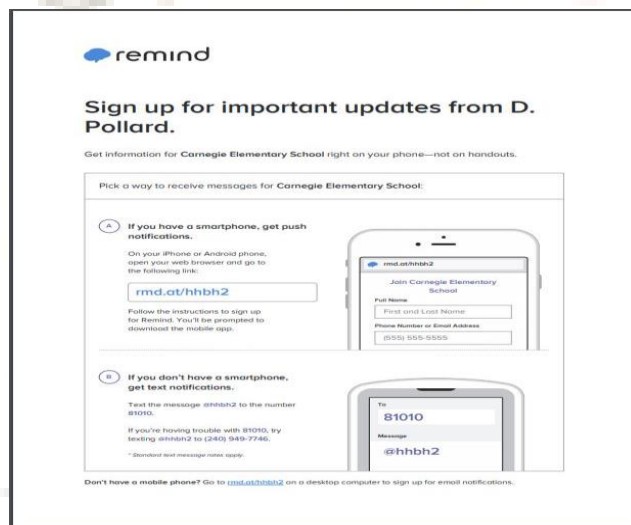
remind

Sign up for important updates from D. Pollard.

Get information for Carnegie Elementary School right on your phone—not on handouts.

Pick a way to receive messages for Carnegie Elementary School:

A If you have a smartphone, get push notifications.

On your iPhone or Android phone, open your web browser and go to the following link:

rmd.at/hhbh2

Follow the instructions to sign up for Remind. You'll be prompted to download the mobile app.

rmd.at/hhbh2

Join Carnegie Elementary School

Full Name

First and Last Name

Phone Number or Email Address

(555) 555-5555

B If you don't have a smartphone, get text notifications.

Text the message @hhbh2 to the number 81010.

If you're having trouble with 81010, try texting @hhbh2 to (240) 949-7746.

* Standard text message rates apply.

To

81010

Message

@hhbh2

Don't have a mobile phone? Go to rmd.at/hhbh2 on a desktop computer to sign up for email notifications.